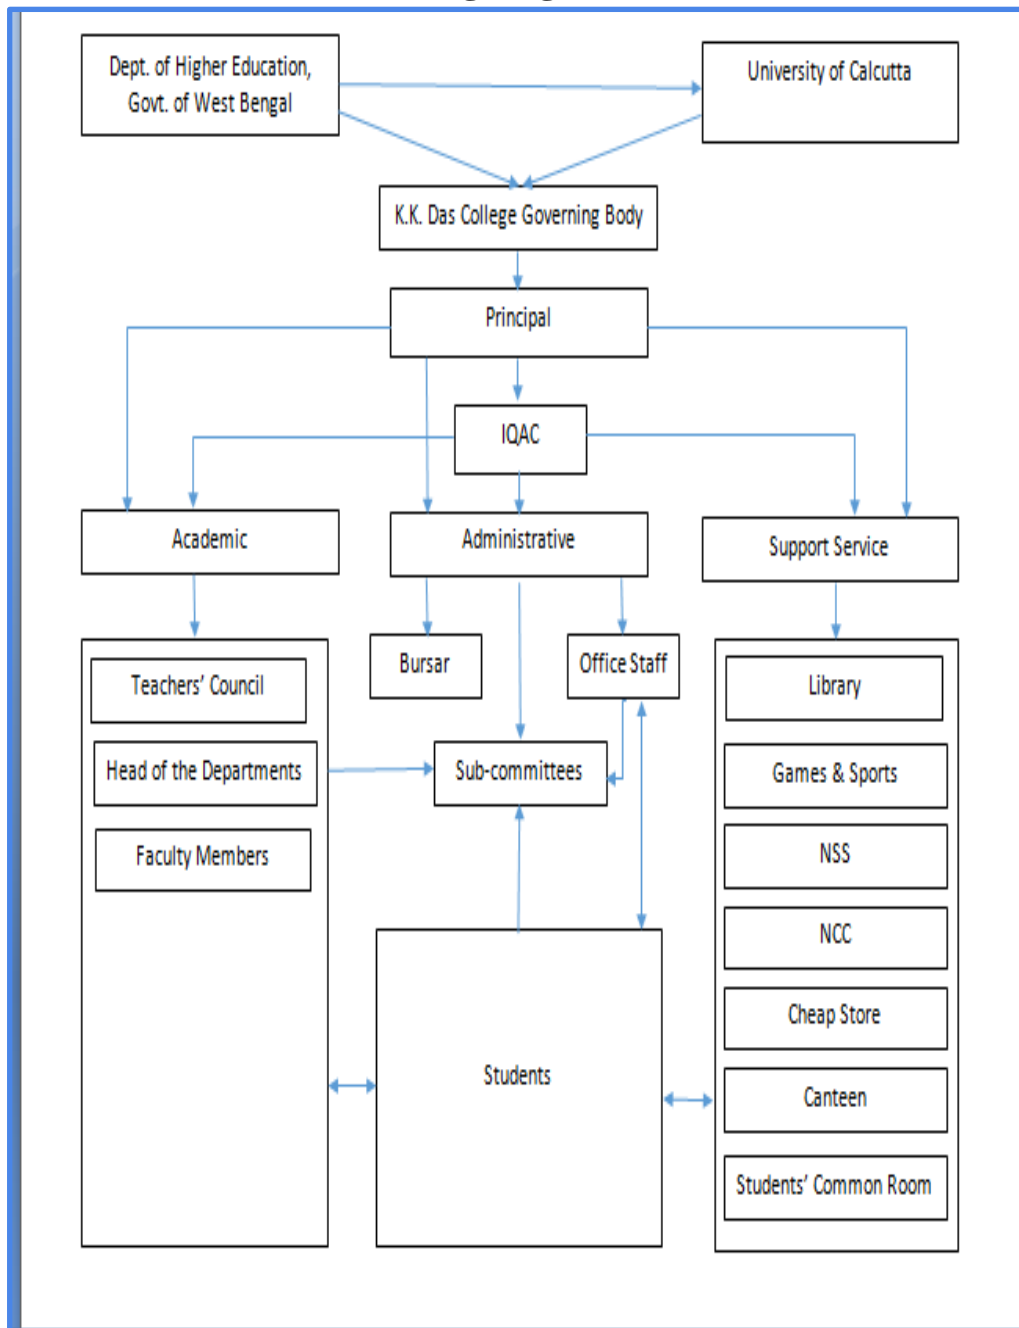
Dept. of Higher Education, Govt. of West Bengal

University of Calcutta

K.K. Das College Governing Body

Principal

IQAC

Academic

Administrative

Support Service

Teachers' Council

Head of the Departments

Faculty Members

Bursar

Office Staff

Sub-committees

Students

Library

Games & Sports

NSS

NCC

Cheap Store

Canteen

Students' Common Room